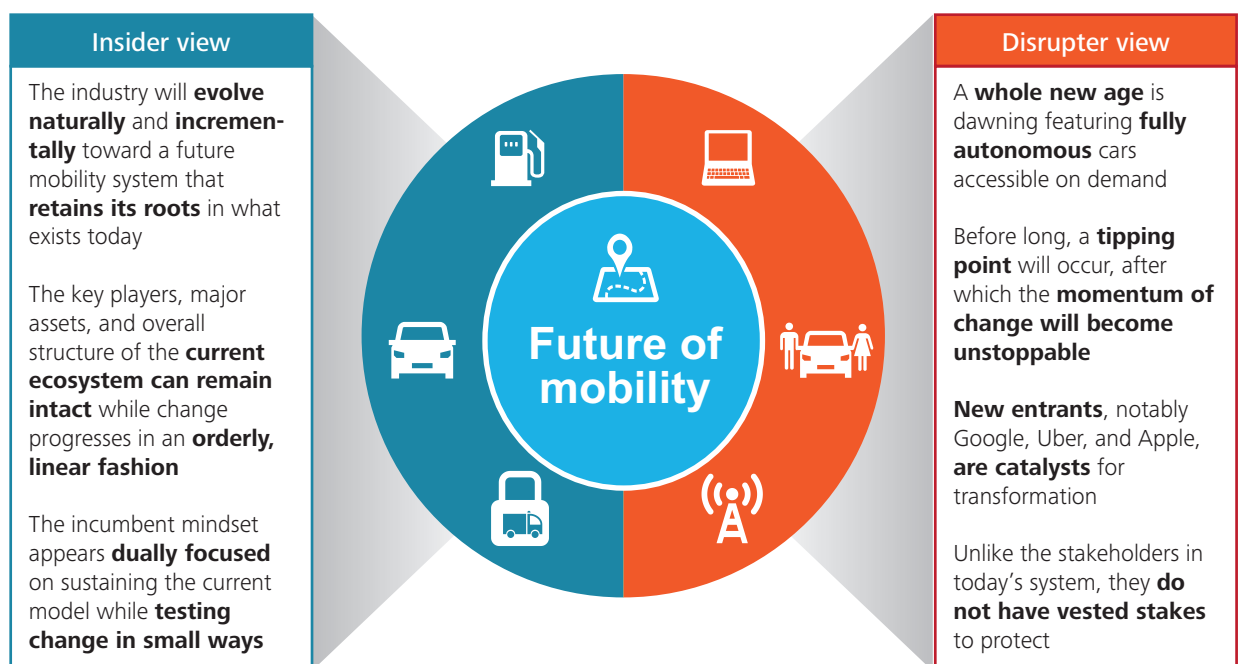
Insider view

The industry will evolve naturally and incrementally toward a future mobility system that retains its roots in what exists today

The key players, major assets, and overall structure of the current ecosystem can remain intact while change progresses in an orderly, linear fashion

The incumbent mindset appears dually focused on sustaining the current model while testing change in small ways

Future of mobility

Disrupter view

A whole new age is dawning featuring fully autonomous cars accessible on demand

Before long, a tipping point will occur, after which the momentum of change will become unstoppable

New entrants, notably Google, Uber, and Apple, are catalysts for transformation

Unlike the stakeholders in today's system, they do not have vested stakes to protect